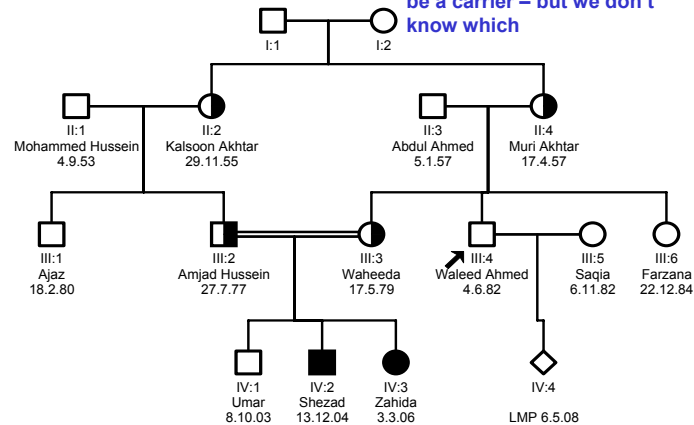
be a carrier – but we don't know which

I:1
I:2

II:1
Mohammed Hussein
4.9.53

II:2
Kalsoon Akhtar
29.11.55

II:3
Abdul Ahmed
5.1.57

II:4
Muri Akhtar
17.4.57

III:1
Ajaz
18.2.80

III:2
Amjad Hussein
27.7.77

III:3
Waheeda
17.5.79

III:4
Waleed Ahmed
4.6.82

III:5
Saqia
6.11.82

III:6
Farzana
22.12.84

IV:1
Umar
8.10.03

IV:2
Shezad
13.12.04

IV:3
Zahida
3.3.06

IV:4

LMP 6.5.08